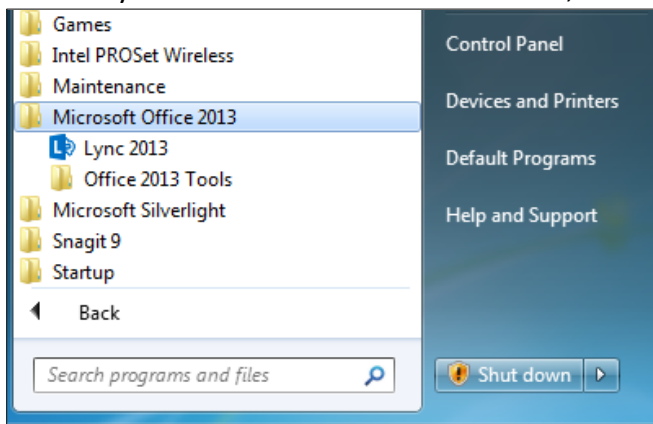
Games
Intel PROSet Wireless
Maintenance
Microsoft Office 2013
Lync 2013
Office 2013 Tools
Microsoft Silverlight
Snagit 9
Startup
Back
Search programs and files

Control Panel
Devices and Printers
Default Programs
Help and Support
Shut down